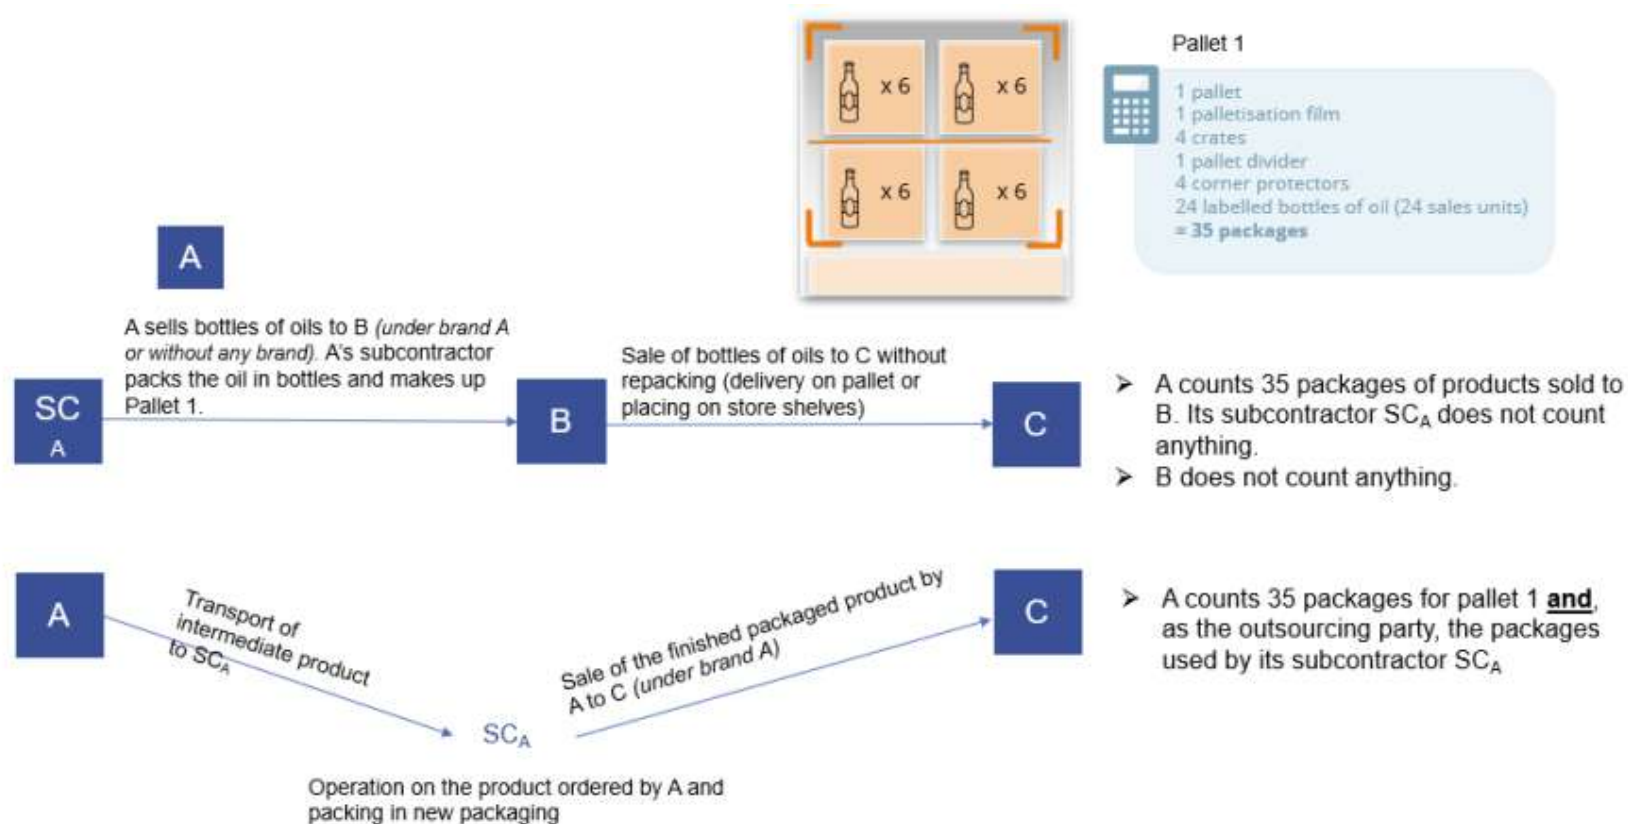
x 6
x 6
x 6
x 6

Pallet 1

1 pallet
1 palletisation film
4 crates
1 pallet divider
4 corner protectors
24 labelled bottles of oil (24 sales units)
= 35 packages

A

A sells bottles of oils to B *(under brand A or without any brand).* A's subcontractor packs the oil in bottles and makes up Pallet 1.

SC A

B

Sale of bottles of oils to C without repacking (delivery on pallet or placing on store shelves)

C

➢ A counts 35 packages of products sold to B. Its subcontractor SC$_A$ does not count anything.
➢ B does not count anything.

A

Transport of intermediate product to SC$_A$

SC$_A$

Sale of the finished packaged product by A to C (under brand A)

C

➢ A counts 35 packages for pallet 1 **and**, as the outsourcing party, the packages used by its subcontractor SC$_A$

Operation on the product ordered by A and packing in new packaging